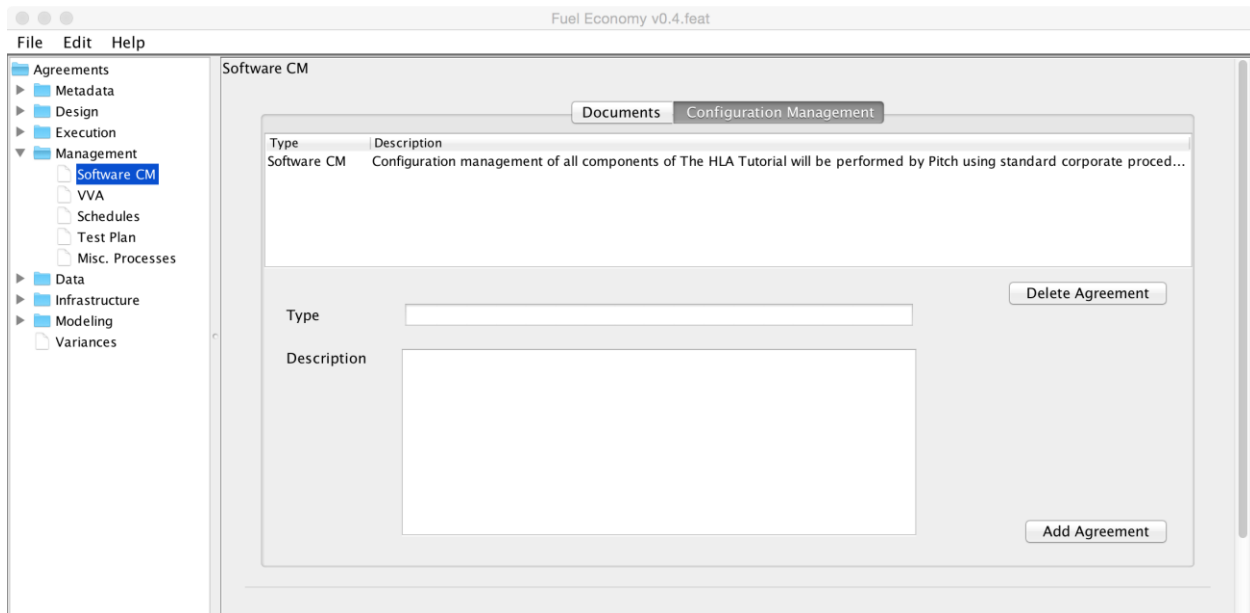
Fuel Economy v0.4.feat

File Edit Help

Agreements
Metadata
Design
Execution
Management
Software CM
VVA
Schedules
Test Plan
Misc. Processes
Data
Infrastructure
Modeling
Variances

Software CM

Documents | Configuration Management

| Type | Description |
|---|---|
| Software CM | Configuration management of all components of The HLA Tutorial will be performed by Pitch using standard corporate proced... |

Delete Agreement

Type

Description

Add Agreement